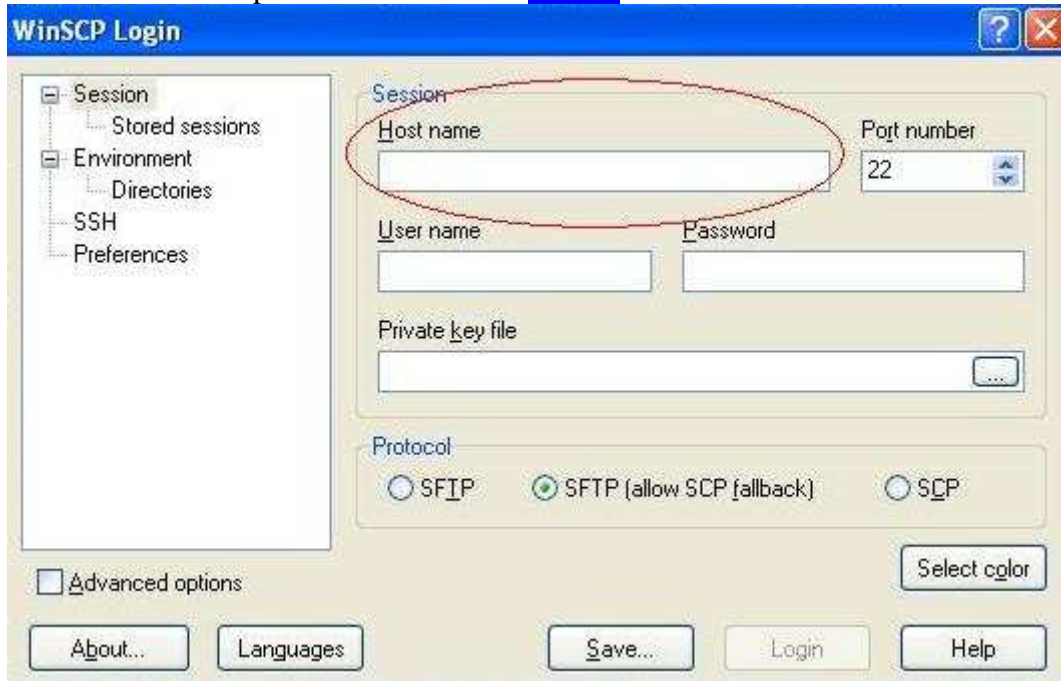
WinSCP Login

Session
Stored sessions
Environment
Directories
SSH
Preferences

Session
Host name
Port number
22
User name
Password
Private key file
...

Protocol
SFTP
SFTP (allow SCP fallback)
SCP

Select color

Advanced options

About...
Languages
Save...
Login
Help